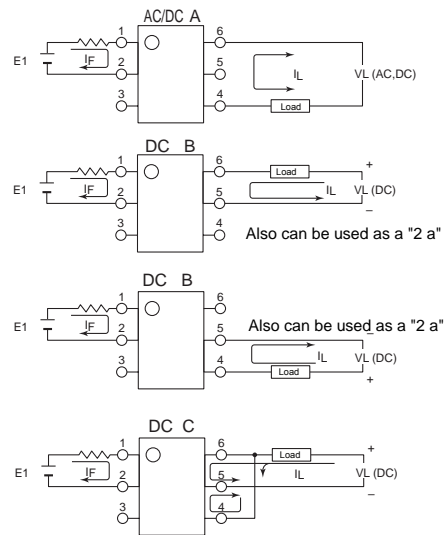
AC/DC A

E1

1

2

3

IF

6

5

4

IL

Load

VL (AC,DC)

DC B

E1

1

2

3

IF

6

5

4

Load

IL

+

VL (DC)

–

Also can be used as a "2 a"

DC B

E1

1

2

3

IF

6

5

4

Also can be used as a "2 a"

IL

Load

VL (DC)

+

DC C

E1

1

2

3

IF

6

5

4

Load

IL

+

VL (DC)

–